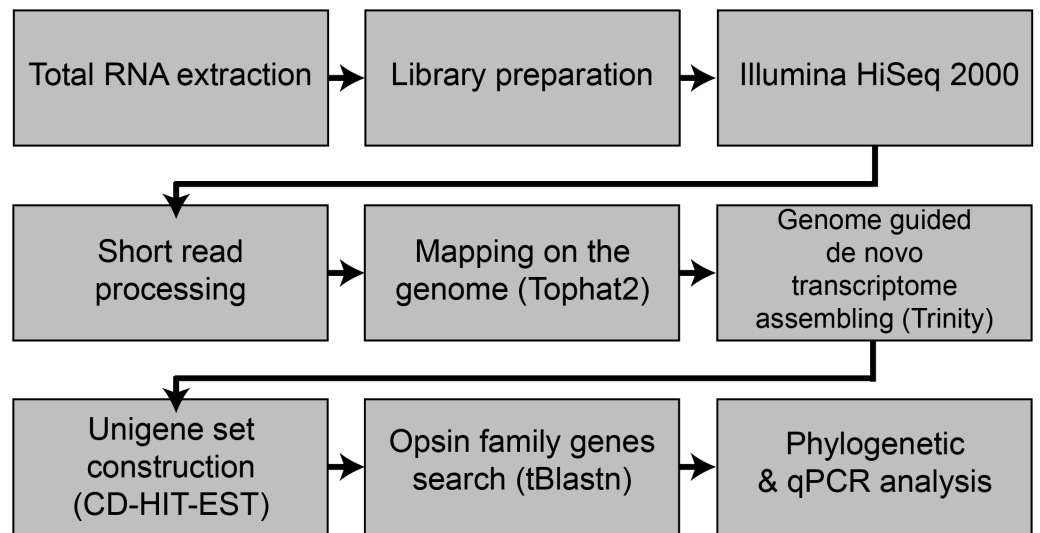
Total RNA extraction

Library preparation

Illumina HiSeq 2000

Short read processing

Mapping on the genome (Tophat2)

Genome guided de novo transcriptome assembling (Trinity)

Unigene set construction (CD-HIT-EST)

Opsin family genes search (tBlastn)

Phylogenetic & qPCR analysis